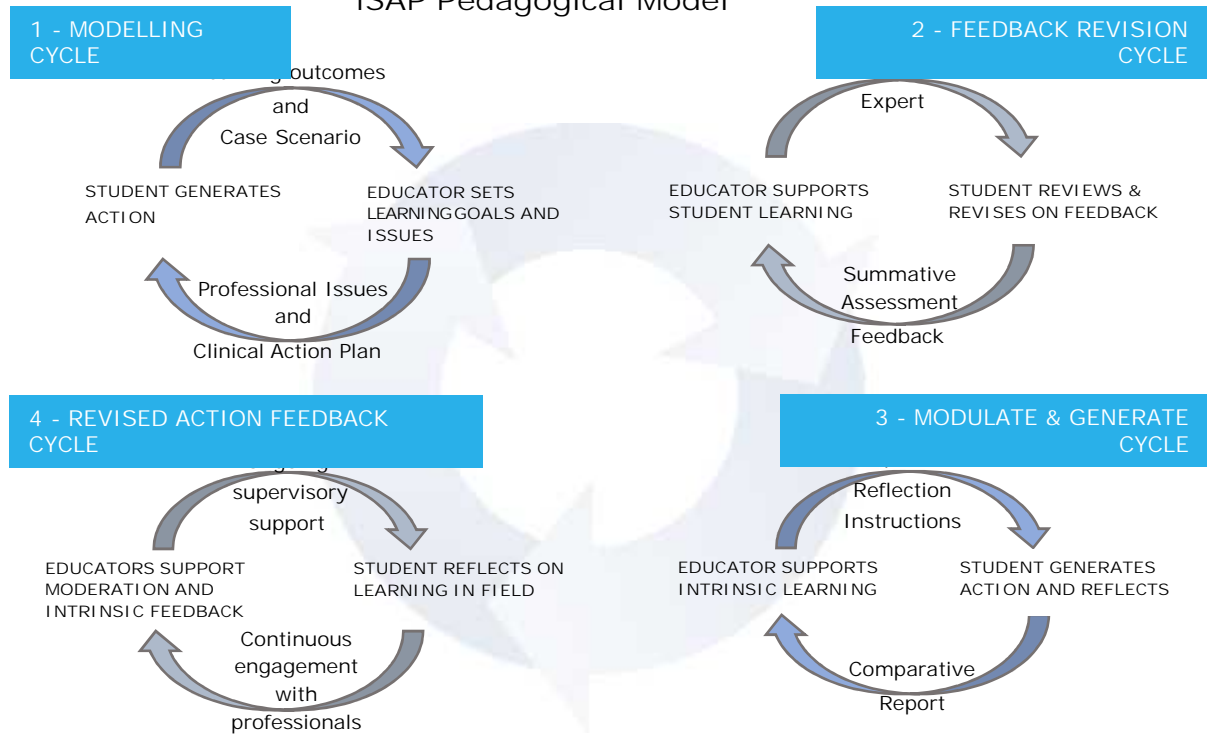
ISAP Pedagogical Model

1 - MODELLING CYCLE

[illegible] outcomes and Case Scenario

STUDENT GENERATES ACTION

EDUCATOR SETS LEARNINGGOALS AND ISSUES

Professional Issues and Clinical Action Plan

2 - FEEDBACK REVISION CYCLE

Expert

EDUCATOR SUPPORTS STUDENT LEARNING

STUDENT REVIEWS & REVISES ON FEEDBACK

Summative Assessment Feedback

4 - REVISED ACTION FEEDBACK CYCLE

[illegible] supervisory support

EDUCATORS SUPPORT MODERATION AND INTRINSIC FEEDBACK

STUDENT REFLECTS ON LEARNING IN FIELD

Continuous engagement with professionals

3 - MODULATE & GENERATE CYCLE

Reflection Instructions

EDUCATOR SUPPORTS INTRINSIC LEARNING

STUDENT GENERATES ACTION AND REFLECTS

Comparative Report